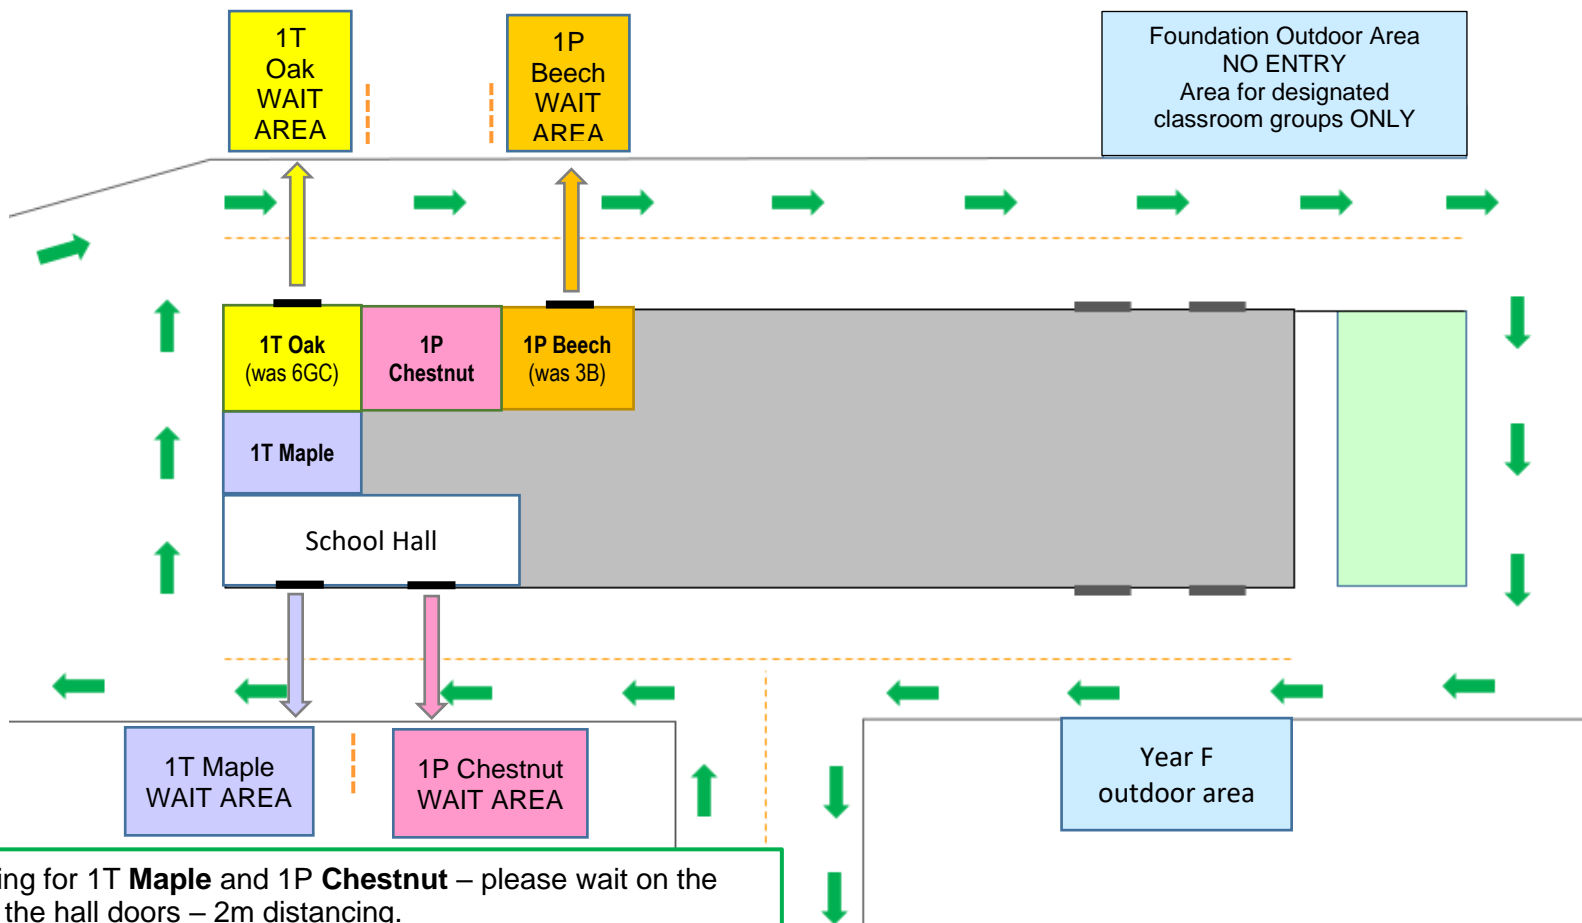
1T
Oak
WAIT
AREA

1P
Beech
WAIT
AREA

Foundation Outdoor Area
NO ENTRY
Area for designated classroom groups ONLY

1T Oak
(was 6GC)

1P
Chestnut

1P Beech
(was 3B)

1T Maple

School Hall

1T Maple
WAIT AREA

1P Chestnut
WAIT AREA

Year F
outdoor area

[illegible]ing for 1T **Maple** and 1P **Chestnut** – please wait on the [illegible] the hall doors – 2m distancing.